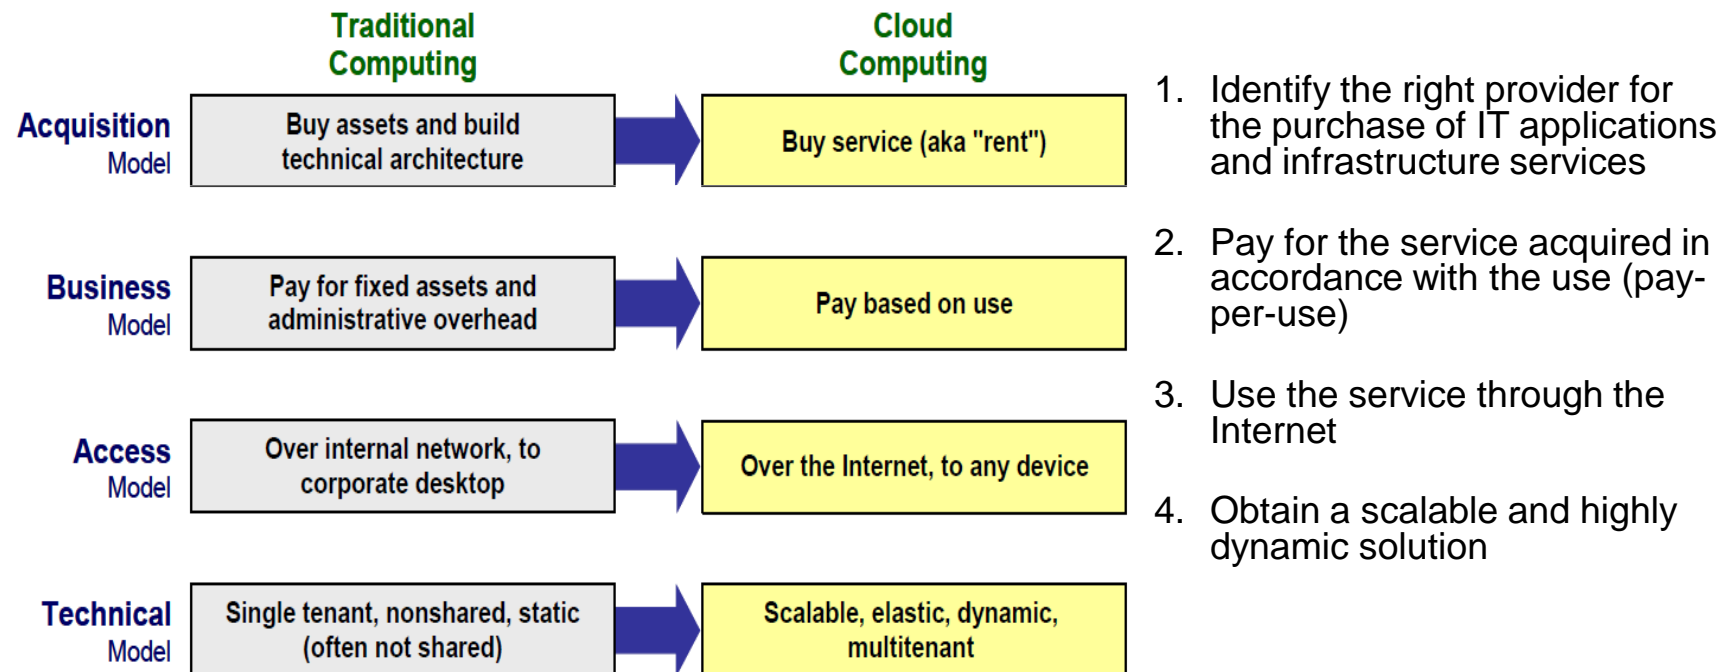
Traditional Computing

Cloud Computing

Acquisition Model

Buy assets and build technical architecture

Buy service (aka "rent")

Business Model

Pay for fixed assets and administrative overhead

Pay based on use

Access Model

Over internal network, to corporate desktop

Over the Internet, to any device

Technical Model

Single tenant, nonshared, static (often not shared)

Scalable, elastic, dynamic, multitenant

1. Identify the right provider for the purchase of IT applications and infrastructure services

2. Pay for the service acquired in accordance with the use (pay-per-use)

3. Use the service through the Internet

4. Obtain a scalable and highly dynamic solution